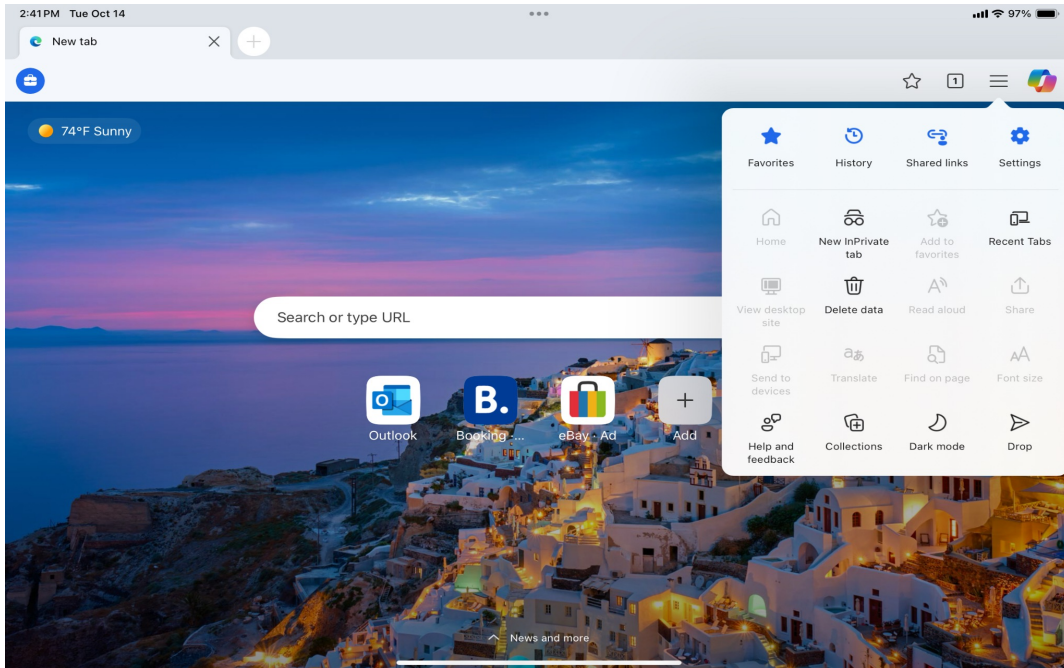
2:41PM Tue Oct 14

97%

New tab

74°F Sunny

Search or type URL

Outlook

Booking ...

eBay · Ad

Add

Favorites

History

Shared links

Settings

Home

New InPrivate tab

Add to favorites

Recent Tabs

View desktop site

Delete data

Read aloud

Share

Send to devices

Translate

Find on page

Font size

Help and feedback

Collections

Dark mode

Drop

News and more